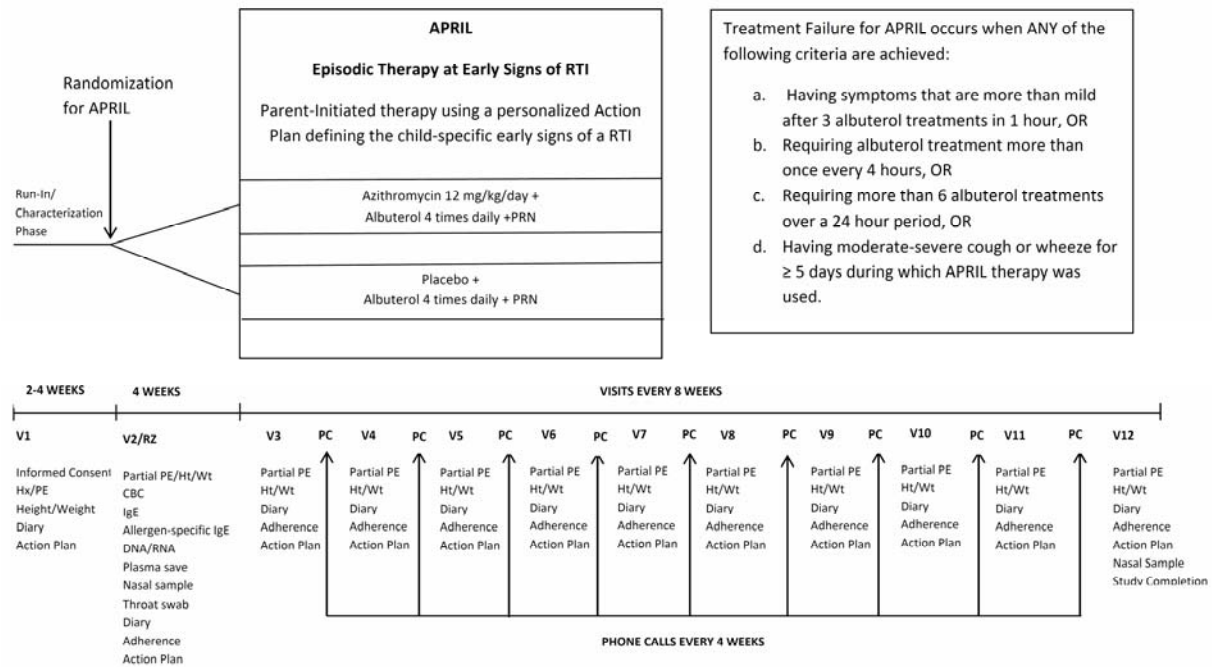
Randomization for APRIL

Run-In/ Characterization Phase

APRIL

Episodic Therapy at Early Signs of RTI

Parent-Initiated therapy using a personalized Action Plan defining the child-specific early signs of a RTI

Azithromycin 12 mg/kg/day + Albuterol 4 times daily +PRN

Placebo + Albuterol 4 times daily + PRN

Treatment Failure for APRIL occurs when ANY of the following criteria are achieved:

a. Having symptoms that are more than mild after 3 albuterol treatments in 1 hour, OR
b. Requiring albuterol treatment more than once every 4 hours, OR
c. Requiring more than 6 albuterol treatments over a 24 hour period, OR
d. Having moderate-severe cough or wheeze for ≥ 5 days during which APRIL therapy was used.

2-4 WEEKS 4 WEEKS VISITS EVERY 8 WEEKS

V1
Informed Consent
Hx/PE
Height/Weight
Diary
Action Plan

V2/RZ
Partial PE/Ht/Wt
CBC
IgE
Allergen-specific IgE
DNA/RNA
Plasma save
Nasal sample
Throat swab
Diary
Adherence
Action Plan

V3 PC V4 PC V5 PC V6 PC V7 PC V8 PC V9 PC V10 PC V11 PC V12

V3
Partial PE
Ht/Wt
Diary
Adherence
Action Plan

V4
Partial PE
Ht/Wt
Diary
Adherence
Action Plan

V5
Partial PE
Ht/Wt
Diary
Adherence
Action Plan

V6
Partial PE
Ht/Wt
Diary
Adherence
Action Plan

V7
Partial PE
Ht/Wt
Diary
Adherence
Action Plan

V8
Partial PE
Ht/Wt
Diary
Adherence
Action Plan

V9
Partial PE
Ht/Wt
Diary
Adherence
Action Plan

V10
Partial PE
Ht/Wt
Diary
Adherence
Action Plan

V11
Partial PE
Ht/Wt
Diary
Adherence
Action Plan

V12
Partial PE
Ht/Wt
Diary
Adherence
Action Plan
Nasal Sample
Study Completion

PHONE CALLS EVERY 4 WEEKS